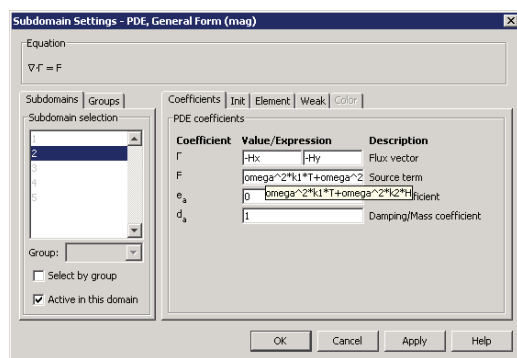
Subdomain Settings - PDE, General Form (mag)

Equation

$\nabla \cdot \Gamma = F$

Subdomains | Groups

Subdomain selection

1
2
3
4
5

Group:

Select by group

Active in this domain

Coefficients | Init | Element | Weak | Color

PDE coefficients

| Coefficient | Value/Expression | Description |
|---|---|---|
| $\Gamma$ | -Hx -Hy | Flux vector |
| F | omega^2*k1*T+omega^2 | Source term |
| $e_a$ | 0 omega^2*k1*T+omega^2*k2*H | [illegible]fficient |
| $d_a$ | 1 | Damping/Mass coefficient |

OK Cancel Apply Help